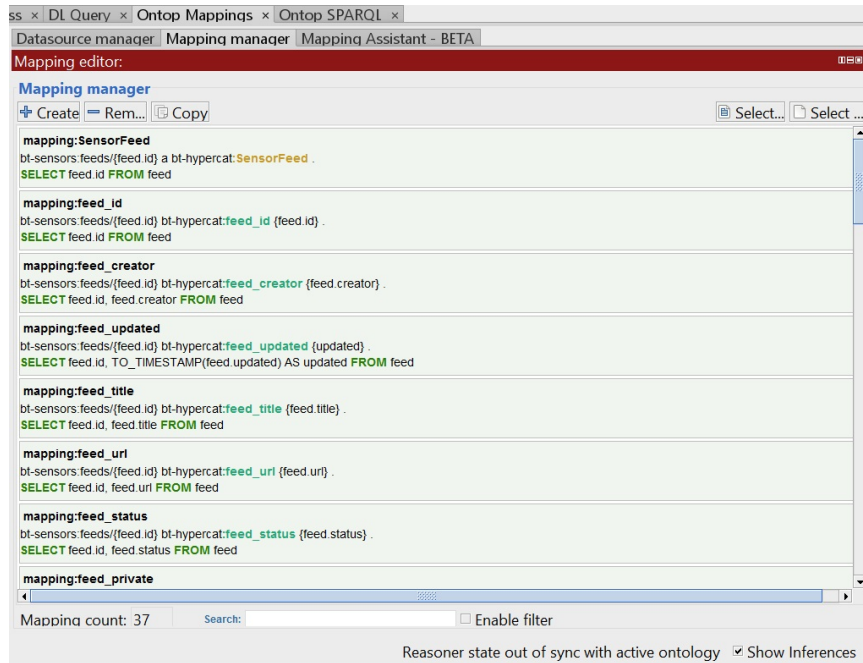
ss × DL Query × Ontop Mappings × Ontop SPARQL ×

Datasource manager | Mapping manager | Mapping Assistant - BETA

Mapping editor:

Mapping manager

Create | Rem... | Copy | Select... | Select ...

mapping:SensorFeed
bt-sensors:feeds/{feed.id} a bt-hypercat:SensorFeed .
SELECT feed.id FROM feed

mapping:feed_id
bt-sensors:feeds/{feed.id} bt-hypercat:feed_id {feed.id} .
SELECT feed.id FROM feed

mapping:feed_creator
bt-sensors:feeds/{feed.id} bt-hypercat:feed_creator {feed.creator} .
SELECT feed.id, feed.creator FROM feed

mapping:feed_updated
bt-sensors:feeds/{feed.id} bt-hypercat:feed_updated {updated} .
SELECT feed.id, TO_TIMESTAMP(feed.updated) AS updated FROM feed

mapping:feed_title
bt-sensors:feeds/{feed.id} bt-hypercat:feed_title {feed.title} .
SELECT feed.id, feed.title FROM feed

mapping:feed_url
bt-sensors:feeds/{feed.id} bt-hypercat:feed_url {feed.url} .
SELECT feed.id, feed.url FROM feed

mapping:feed_status
bt-sensors:feeds/{feed.id} bt-hypercat:feed_status {feed.status} .
SELECT feed.id, feed.status FROM feed

mapping:feed_private

Mapping count: 37 Search: Enable filter

Reasoner state out of sync with active ontology Show Inferences